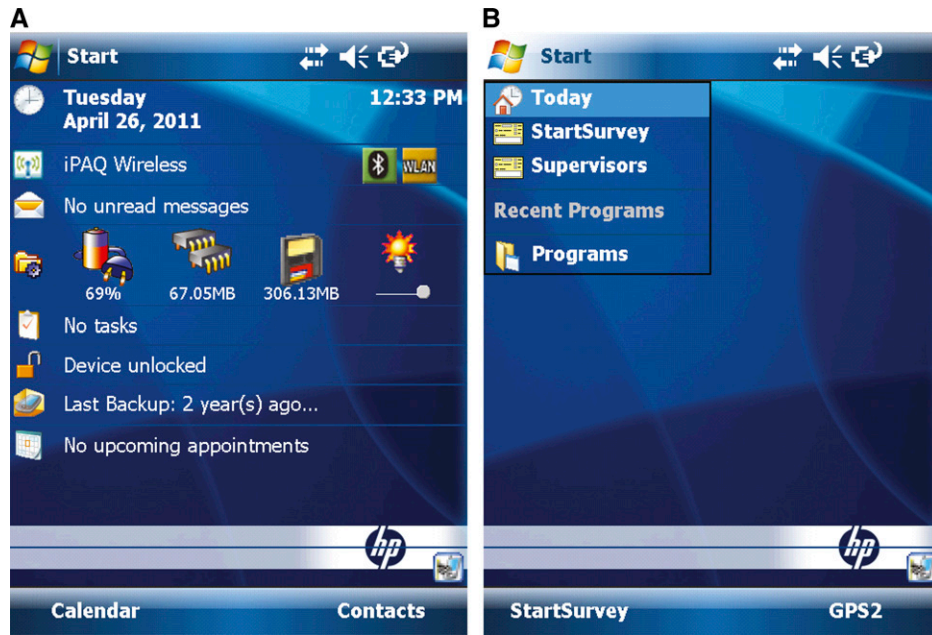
A

Start

Tuesday
April 26, 2011

12:33 PM

iPAQ Wireless

WLAN

No unread messages

69%

67.05MB

306.13MB

No tasks

Device unlocked

Last Backup: 2 year(s) ago...

No upcoming appointments

hp

Calendar

Contacts

B

Start

Today

StartSurvey

Supervisors

Recent Programs

Programs

hp

StartSurvey

GPS2